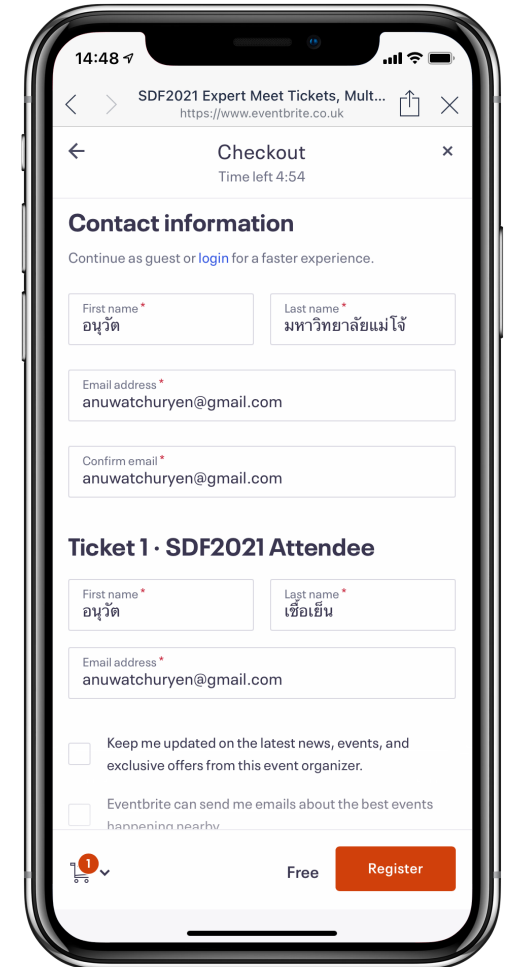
14:48

SDF2021 Expert Meet Tickets, Mult...
https://www.eventbrite.co.uk

Checkout
Time left 4:54

Contact information

Continue as guest or login for a faster experience.

First name *
อนุวัต

Last name *
มหาวิทยาลัยแม่โจ้

Email address *
anuwatchuryen@gmail.com

Confirm email *
anuwatchuryen@gmail.com

Ticket 1 · SDF2021 Attendee

First name *
อนุวัต

Last name *
เชื้อเย็น

Email address *
anuwatchuryen@gmail.com

Keep me updated on the latest news, events, and exclusive offers from this event organizer.

Eventbrite can send me emails about the best events happening nearby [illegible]

1

Free

Register